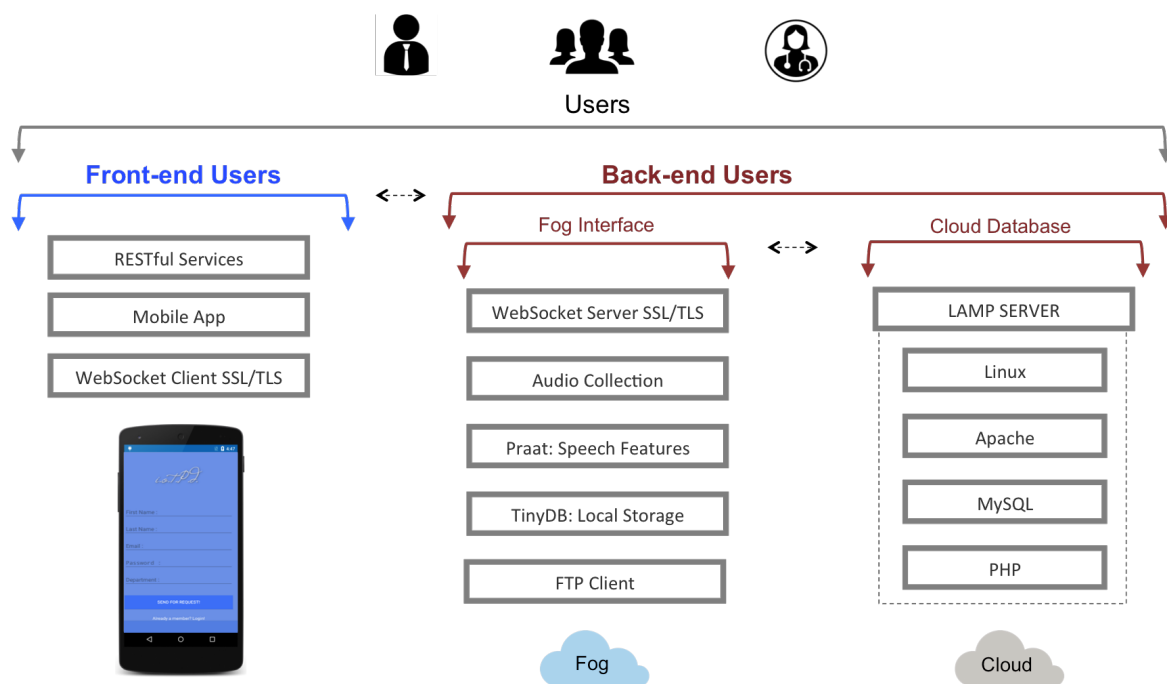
Users

Front-end Users

RESTful Services

Mobile App

WebSocket Client SSL/TLS

First Name:

Last Name:

Email:

Password:

Department:

SEND FOR REQUEST!

Already a member? Login

Back-end Users

Fog Interface

WebSocket Server SSL/TLS

Audio Collection

Praat: Speech Features

TinyDB: Local Storage

FTP Client

Fog

Cloud Database

LAMP SERVER

Linux

Apache

MySQL

PHP

Cloud